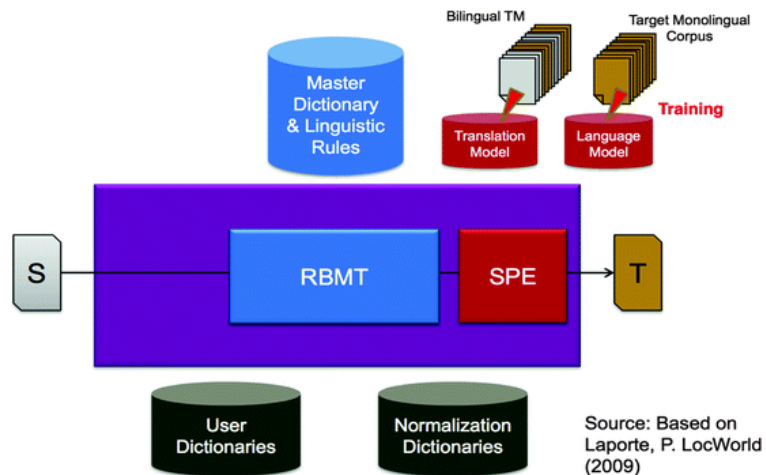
Bilingual TM

Target Monolingual Corpus

Master Dictionary & Linguistic Rules

Translation Model

Language Model

Training

S

RBMT

SPE

T

User Dictionaries

Normalization Dictionaries

Source: Based on Laporte, P. LocWorld (2009)